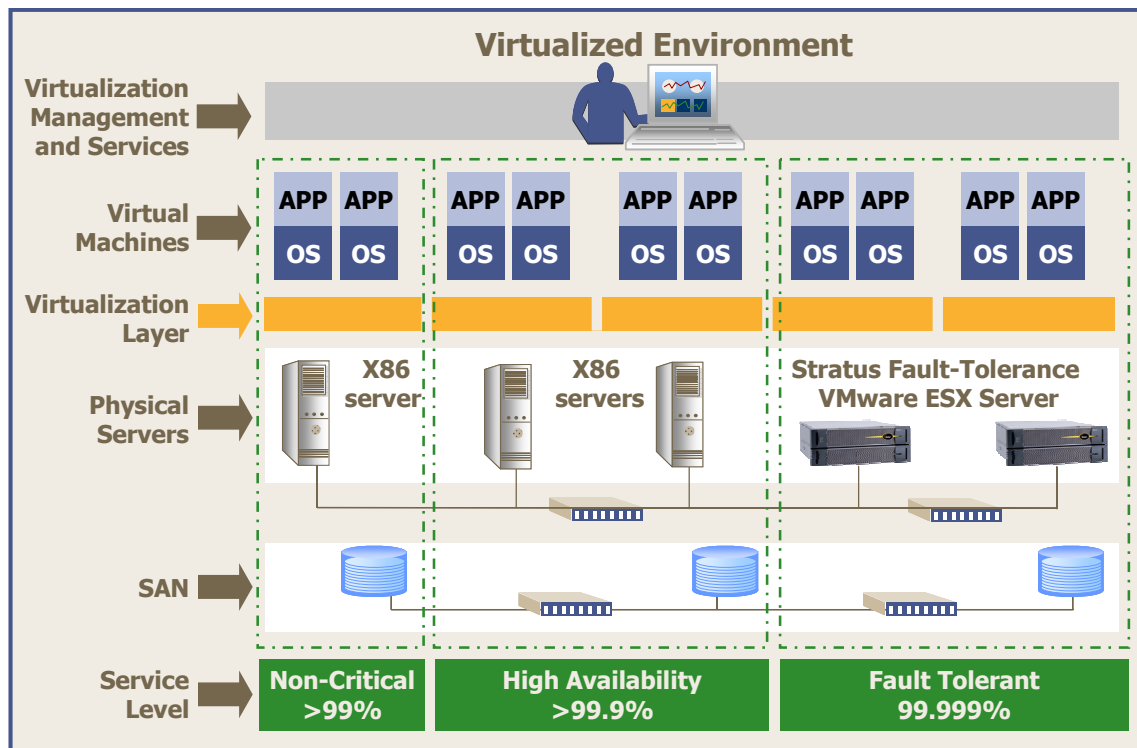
Virtualized Environment

Virtualization Management and Services

Virtual Machines

APP OS APP OS

APP OS APP OS APP OS APP OS

APP OS APP OS APP OS APP OS

Virtualization Layer

Physical Servers

X86 server

X86 servers

Stratus Fault-Tolerance VMware ESX Server

SAN

Service Level

Non-Critical >99%

High Availability >99.9%

Fault Tolerant 99.999%